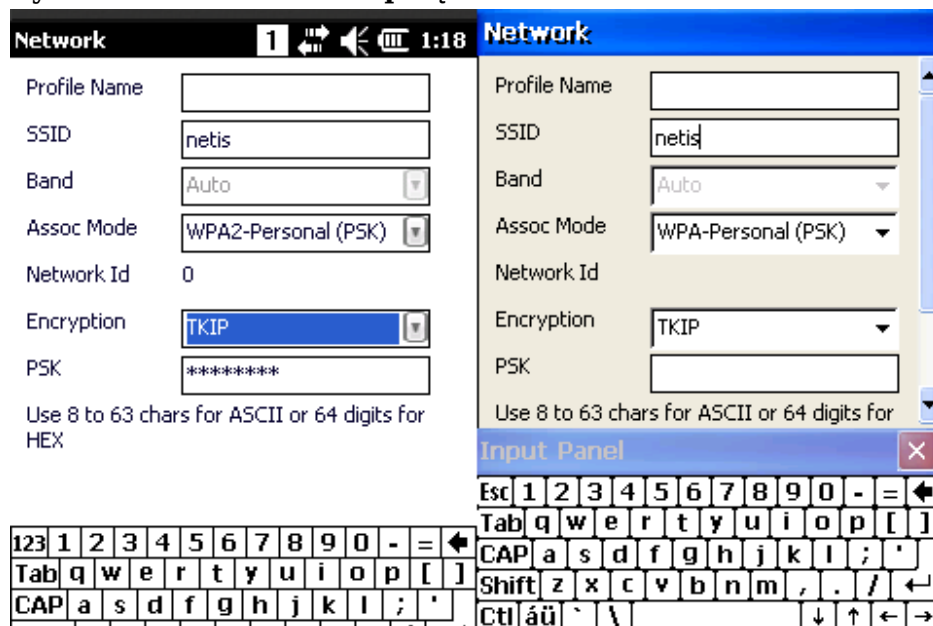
Network 1 1:18

Profile Name

SSID netis

Band Auto

Assoc Mode WPA2-Personal (PSK)

Network Id 0

Encryption TKIP

PSK ********

Use 8 to 63 chars for ASCII or 64 digits for HEX

123 1 2 3 4 5 6 7 8 9 0 - =
Tab q w e r t y u i o p [ ]
CAP a s d f g h j k l ; '

Network

Profile Name

SSID netis

Band Auto

Assoc Mode WPA-Personal (PSK)

Network Id

Encryption TKIP

PSK

Use 8 to 63 chars for ASCII or 64 digits for

Input Panel

Esc 1 2 3 4 5 6 7 8 9 0 - =
Tab q w e r t y u i o p [ ]
CAP a s d f g h j k l ; '
Shift z x c v b n m , . /
Ctl áü ` \ ↓ ↑ ← →